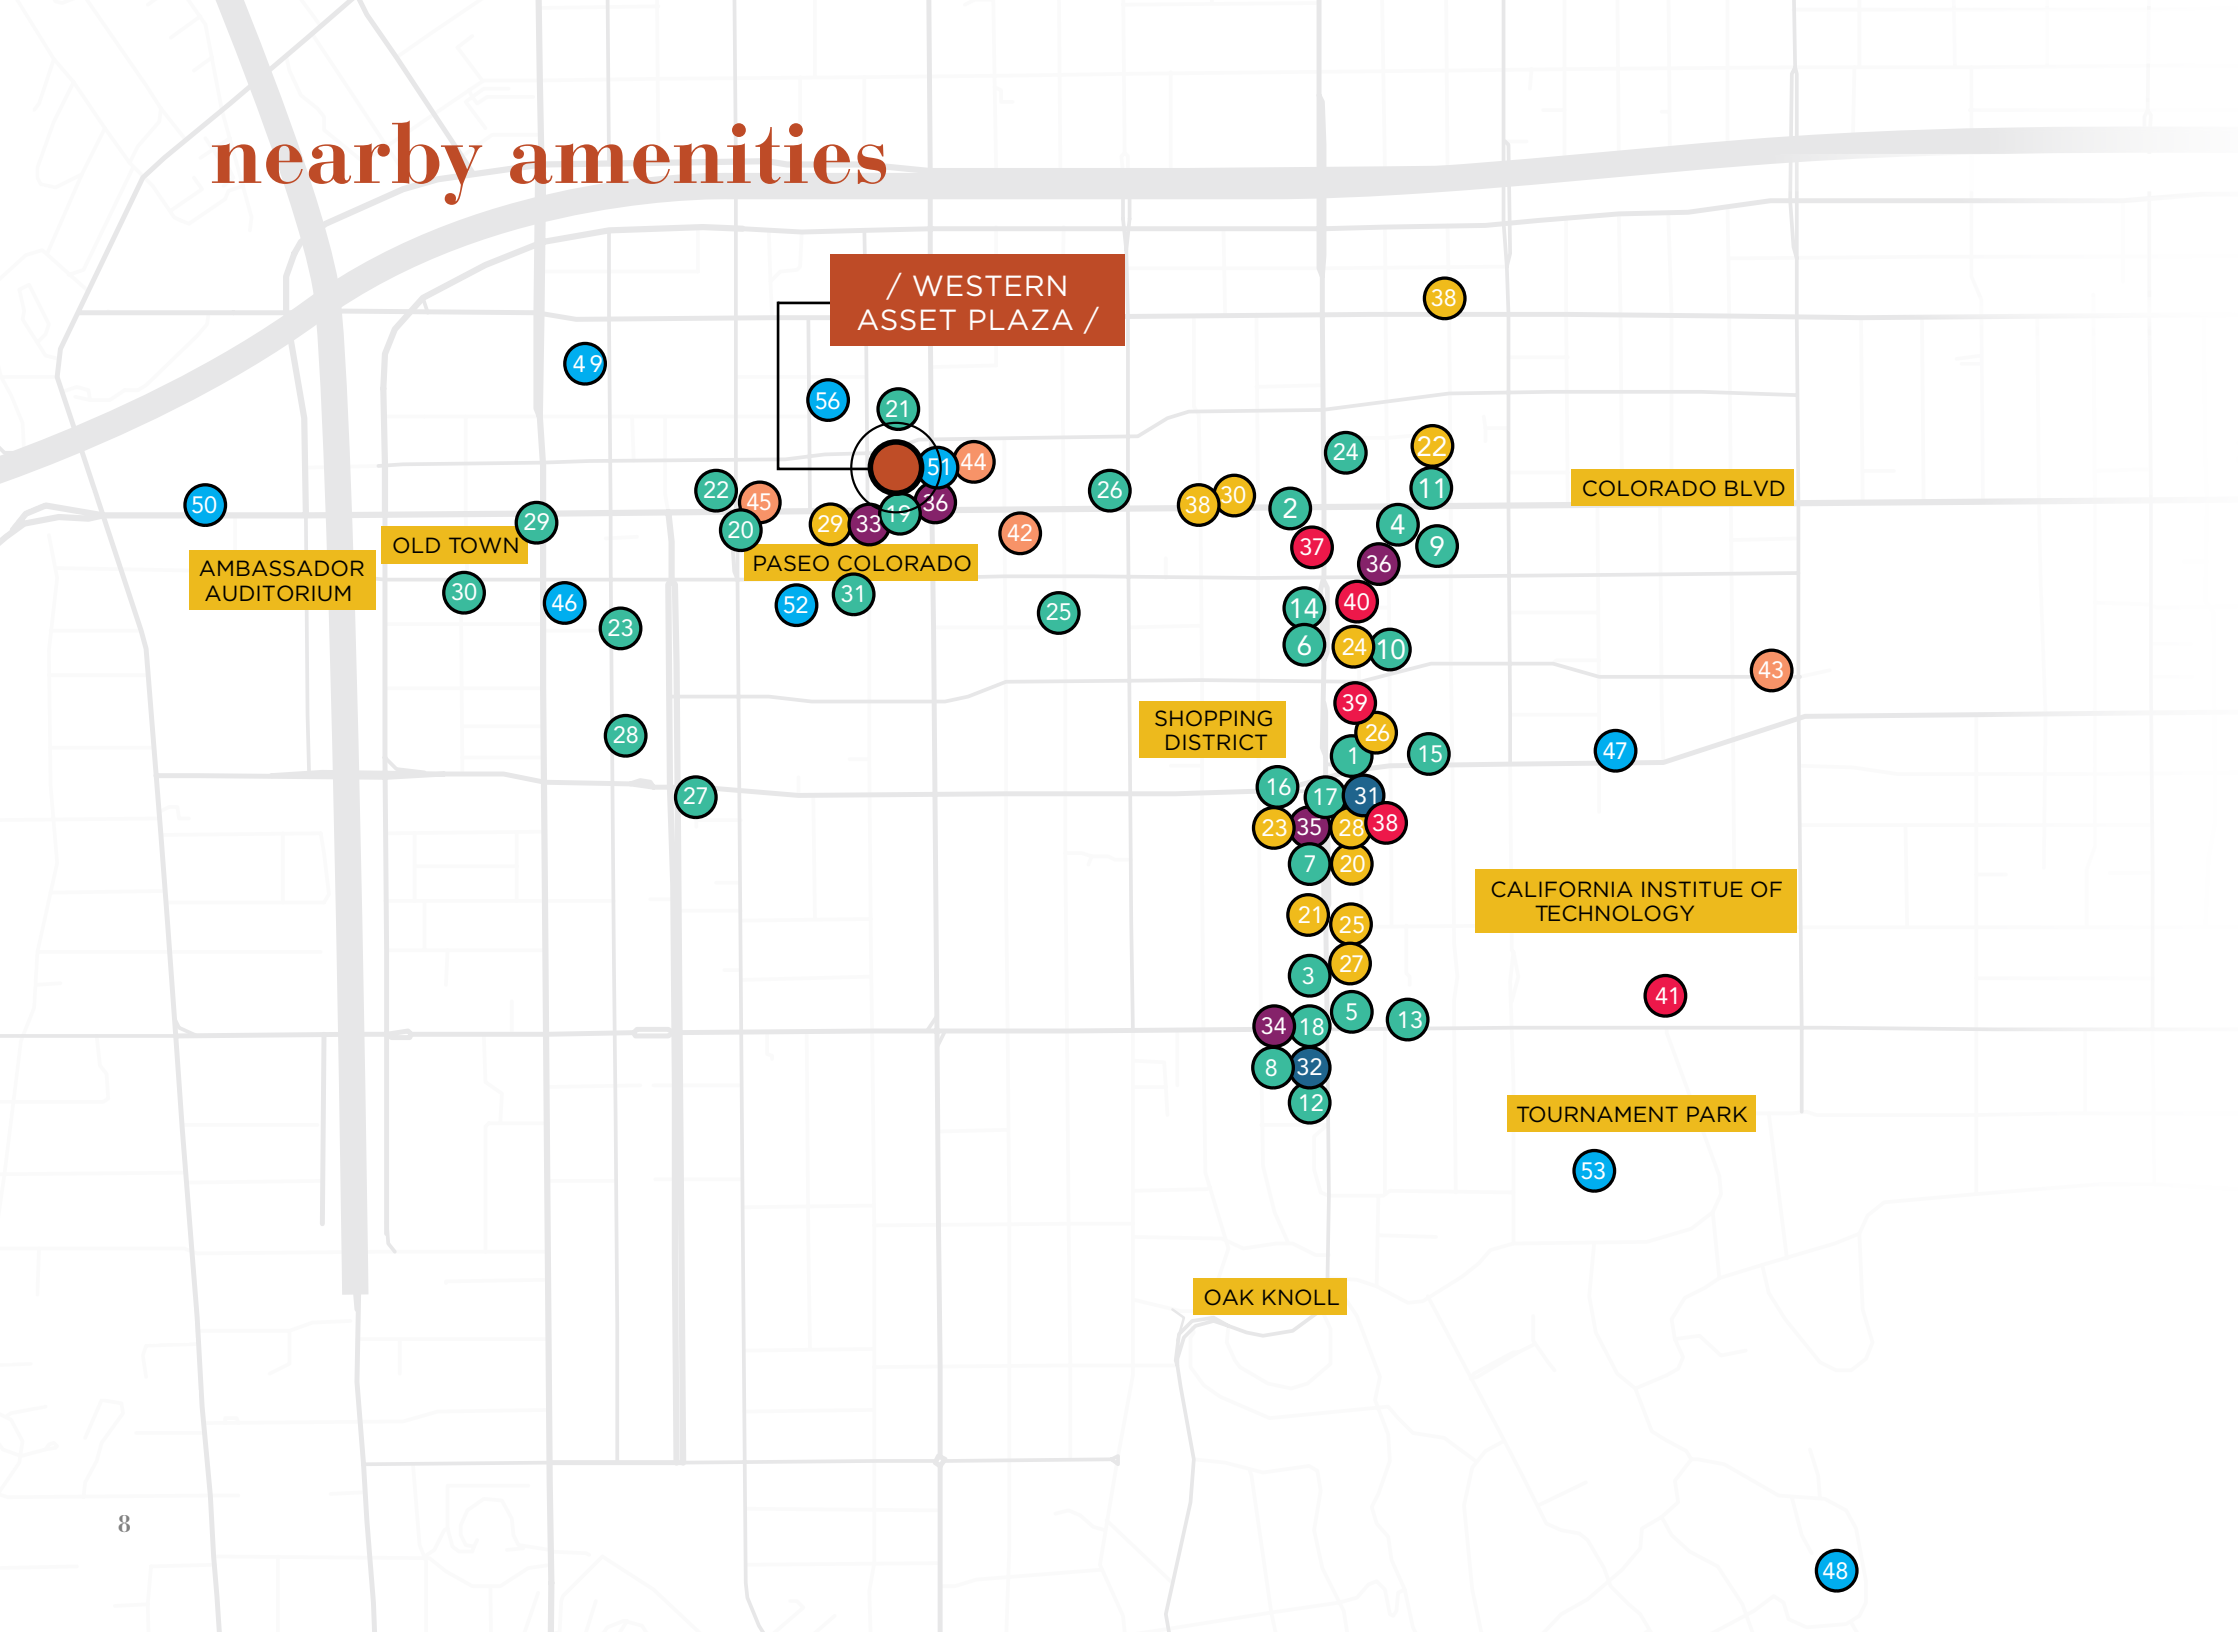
nearby amenities

/ WESTERN ASSET PLAZA /

38

49

56 21

51 44

24 22

11

COLORADO BLVD

50

22 45

26

38 30

2

29

20

29 33 19 36

42

4

37

9

OLD TOWN

36

AMBASSADOR AUDITORIUM

PASEO COLORADO

30

46

52 31

25

14 40

23

6 24 10

43

39

28

SHOPPING DISTRICT

26

15

47

1

27

16

17 31

23 35 28 38

7 20

CALIFORNIA INSTITUE OF TECHNOLOGY

21 25

27

3

41

5

13

34 18

8 32

12

TOURNAMENT PARK

53

OAK KNOLL

8

48